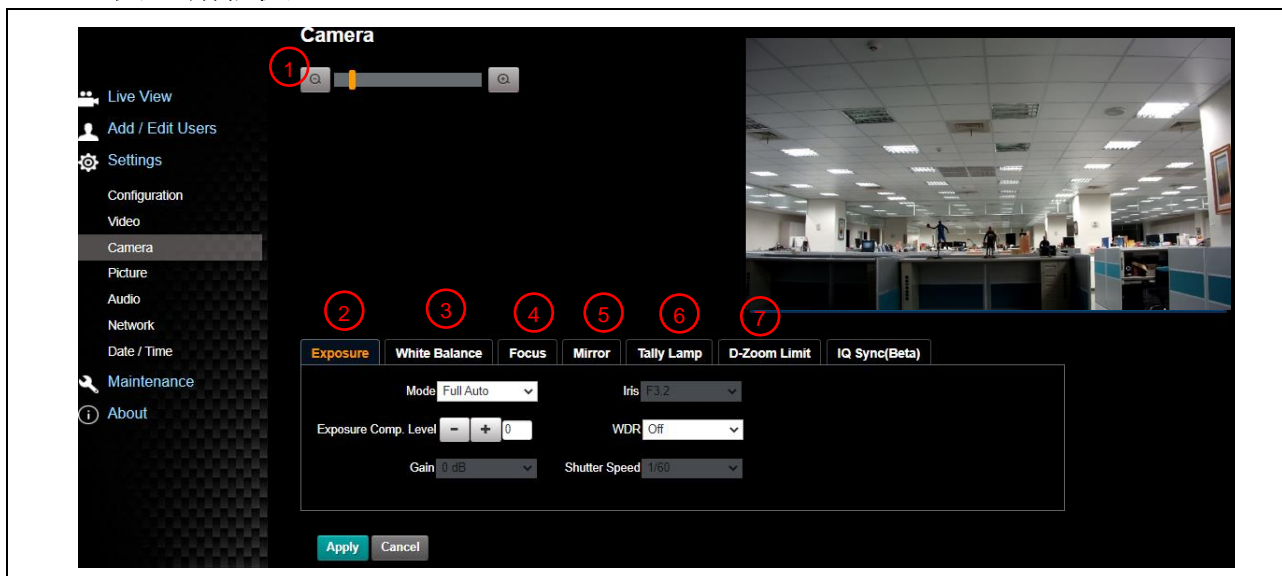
Camera

1

Live View
Add / Edit Users
Settings
Configuration
Video
Camera
Picture
Audio
Network
Date / Time
Maintenance
About

2 3 4 5 6 7

Exposure | White Balance | Focus | Mirror | Tally Lamp | D-Zoom Limit | IQ Sync(Beta)

Mode Full Auto
Iris F3.2
Exposure Comp. Level − + 0
WDR Off
Gain 0 dB
Shutter Speed 1/60

Apply Cancel